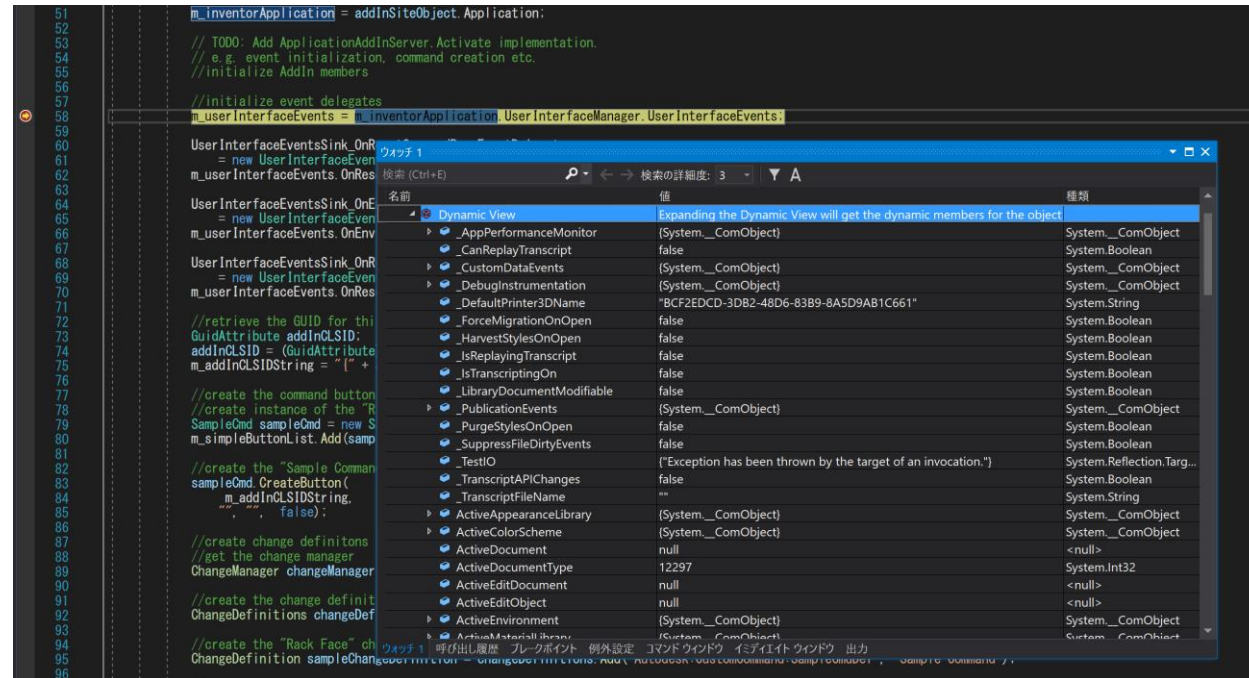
51 m_inventorApplication = addInSiteObject.Application;
52
53 // TODO: Add ApplicationAddInServer.Activate implementation.
54 // e.g. event initialization, command creation etc.
55 //initialize AddIn members
56
57 //initialize event delegates
58 m_userInterfaceEvents = m_inventorApplication.UserInterfaceManager.UserInterfaceEvents;
59
60 UserInterfaceEventsSink_OnR
61 = new UserInterfaceEven
62 m_userInterfaceEvents.OnRes
63
64 UserInterfaceEventsSink_OnE
65 = new UserInterfaceEven
66 m_userInterfaceEvents.OnEnv
67
68 UserInterfaceEventsSink_OnR
69 = new UserInterfaceEven
70 m_userInterfaceEvents.OnRes
71
72 //retrieve the GUID for thi
73 GuidAttribute addInCLSID;
74 addInCLSID = (GuidAttribute
75 m_addInCLSIDString = "{" +
76
77 //create the command button
78 //create instance of the "R
79 SampleCmd sampleCmd = new S
80 m_simpleButtonList.Add(samp
81
82 //create the "Sample Comman
83 sampleCmd.CreateButton(
84 m_addInCLSIDString,
85 "", "", false);
86
87 //create change definitons
88 //get the change manager
89 ChangeManager changeManager
90
91 //create the change definit
92 ChangeDefinitions changeDef
93
94 //create the "Rack Face" ch
95 ChangeDefinition sampleChange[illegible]

ウォッチ 1
検索 (Ctrl+E) ← → 検索の詳細度: 3 A

| 名前 | 値 | 種類 |
|---|---|---|
| Dynamic View | Expanding the Dynamic View will get the dynamic members for the object | |
| _AppPerformanceMonitor | {System.__ComObject} | System.__ComObject |
| _CanReplayTranscript | false | System.Boolean |
| _CustomDataEvents | {System.__ComObject} | System.__ComObject |
| _DebugInstrumentation | {System.__ComObject} | System.__ComObject |
| _DefaultPrinter3DName | "BCF2EDCD-3DB2-48D6-83B9-8A5D9AB1C661" | System.String |
| _ForceMigrationOnOpen | false | System.Boolean |
| _HarvestStylesOnOpen | false | System.Boolean |
| _IsReplayingTranscript | false | System.Boolean |
| _IsTranscriptingOn | false | System.Boolean |
| _LibraryDocumentModifiable | false | System.Boolean |
| _PublicationEvents | {System.__ComObject} | System.__ComObject |
| _PurgeStylesOnOpen | false | System.Boolean |
| _SuppressFileDirtyEvents | false | System.Boolean |
| _TestIO | {"Exception has been thrown by the target of an invocation."} | System.Reflection.Targ... |
| _TranscriptAPIChanges | false | System.Boolean |
| _TranscriptFileName | "" | System.String |
| ActiveAppearanceLibrary | {System.__ComObject} | System.__ComObject |
| ActiveColorScheme | {System.__ComObject} | System.__ComObject |
| ActiveDocument | null | <null> |
| ActiveDocumentType | 12297 | System.Int32 |
| ActiveEditDocument | null | <null> |
| ActiveEditObject | null | <null> |
| ActiveEnvironment | {System.__ComObject} | System.__ComObject |
| ActiveMaterialLibrary | {System.__ComObject} | System.__ComObject |

ウォッチ 1 呼び出し履歴 ブレークポイント 例外設定 コマンド ウィンドウ イミディエイト ウィンドウ 出力